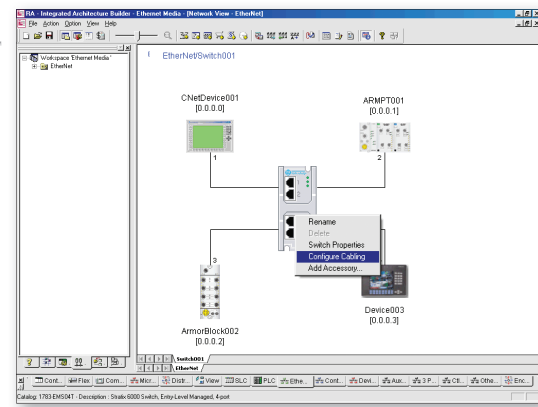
RA - Integrated Architecture Builder - Ethernet Media - [Network View - EtherNet]

File Action Option View Help

Workspace 'Ethernet Media'
EtherNet

EtherNet/Switch001

CNetDevice001
[0.0.0.0]

ARMPT001
[0.0.0.1]

1

2

3

Rename
Delete
Switch Properties
Configure Cabling
Add Accessory...

ArmorBlock002
[0.0.0.2]

Device003
[0.0.0.3]

Switch001
EtherNet

Cont... Flex Com... Micr... Distr... View SLC PLC Ethe... Cont... Devi... Aux... 3 P... Ctl... Othe... Enc...

Catalog: 1783-EMS04T - Description : Stratix 6000 Switch, Entry-Level Managed, 4-port